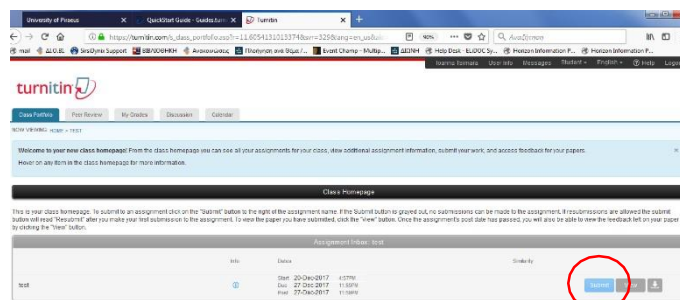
University of Piraeus | QuickStart Guide - Guides.turn | Turnitin

https://turnitin.com/s_class_portfolio.asp?r=11.6054131015374&svr=328&lang=en_us&aid

90%

Αναζήτηση

mail | Δ.Ο.Ε. | SirsiDynix Support | ΒΙΒΛΙΟΘΗΚΗ | Ανακοινώσεις | Πληροφορίες ανά θέμα / ... | Event Champ - Multip... | ΔΕΣΜΗ | Help Desk - ELIDOC Sy... | Horizon Information P... | Horizon Information P...

Ioanna fomara | User Info | Messages | Student | English | Help | Logout

turnitin

Class Portfolio | Peer Review | My Grades | Discussion | Calendar

NOW VIEWING: HOME > TEST

Welcome to your new class homepage! From the class homepage you can see all your assignments for your class, view additional assignment information, submit your work, and access feedback for your papers.

Hover on any item in the class homepage for more information.

Class Homepage

This is your class homepage. To submit to an assignment click on the "Submit" button to the right of the assignment name. If the Submit button is grayed out, no submissions can be made to the assignment. If resubmissions are allowed the submit button will read "Resubmit" after you make your first submission to the assignment. To view the paper you have submitted, click the "View" button. Once the assignment's post date has passed, you will also be able to view the feedback left on your paper by clicking the "View" button.

Assignment Inbox: test

| | Info | Dates | | Similarity | |
|---|---|---|---|---|---|
| test | ⓘ | Start 20-Dec-2017 | 4:57PM | | Submit | View |
| | | Due 27-Dec-2017 | 11:59PM | | | |
| | | Post 27-Dec-2017 | 11:59PM | | | |